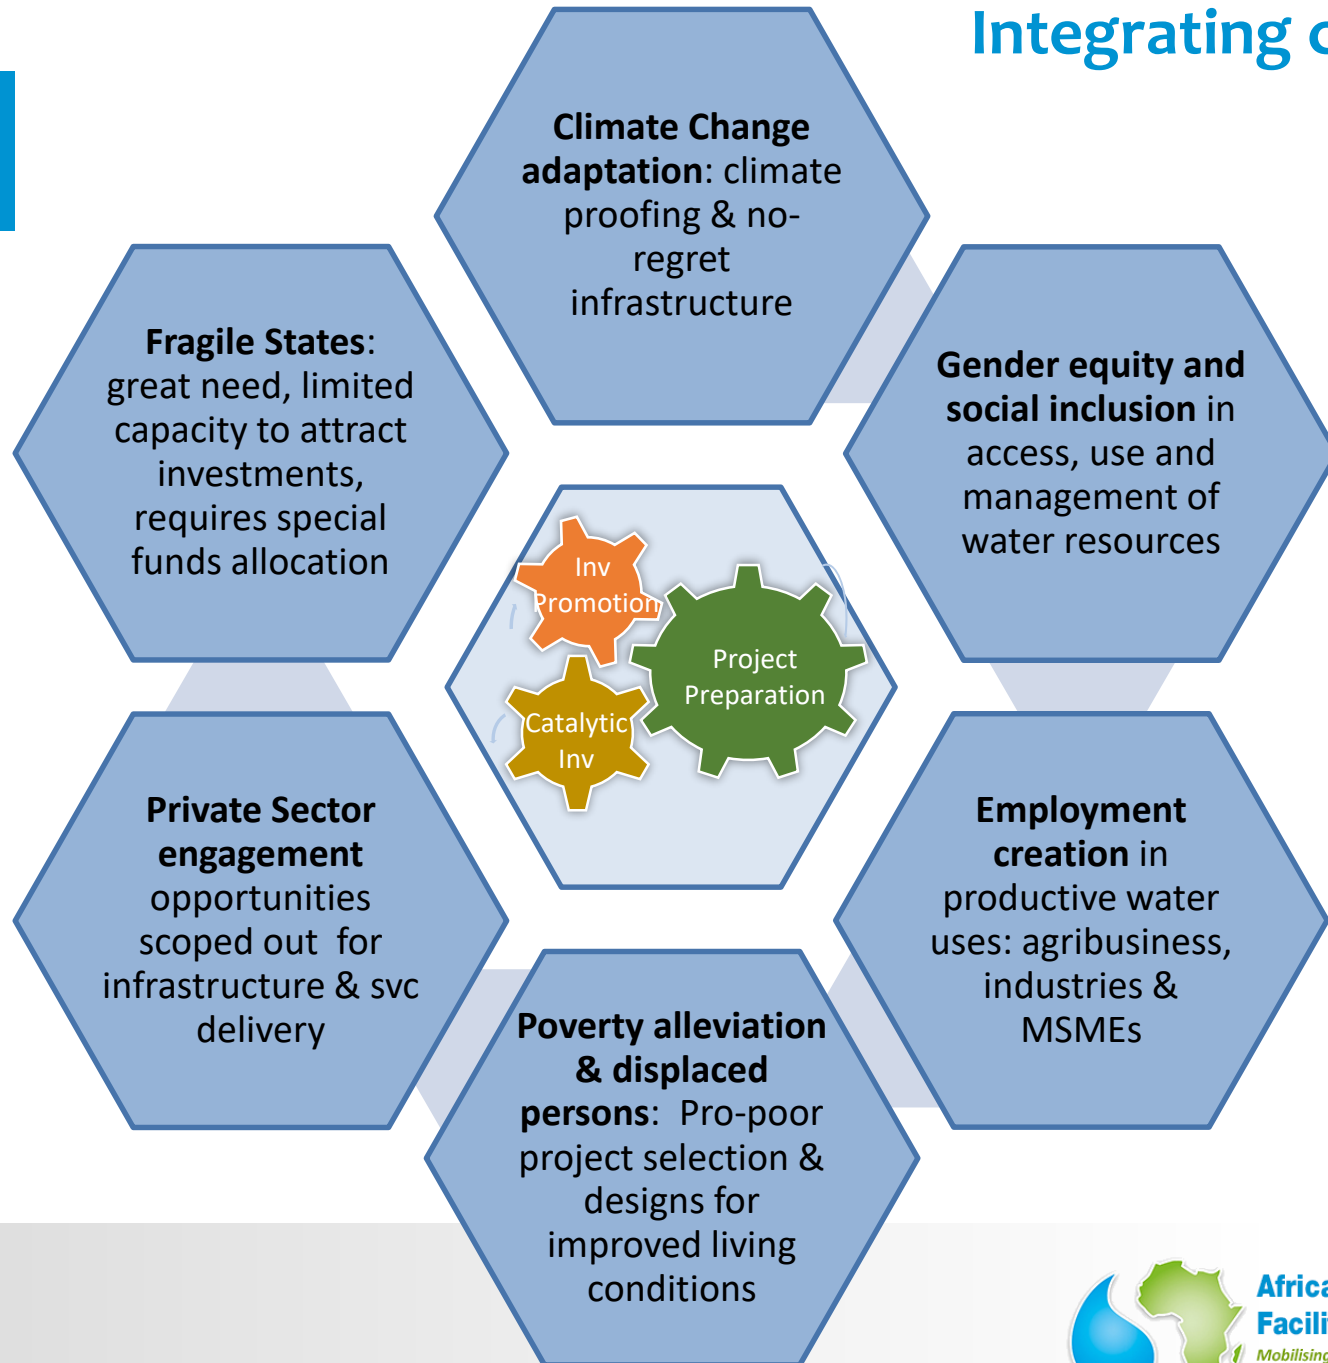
Integrating c

Climate Change adaptation: climate proofing & no-regret infrastructure

Fragile States: great need, limited capacity to attract investments, requires special funds allocation

Gender equity and social inclusion in access, use and management of water resources

Inv Promotion

Project Preparation

Catalytic Inv

Private Sector engagement opportunities scoped out for infrastructure & svc delivery

Employment creation in productive water uses: agribusiness, industries & MSMEs

Poverty alleviation & displaced persons: Pro-poor project selection & designs for improved living conditions

Africa
Facili
Mobilising